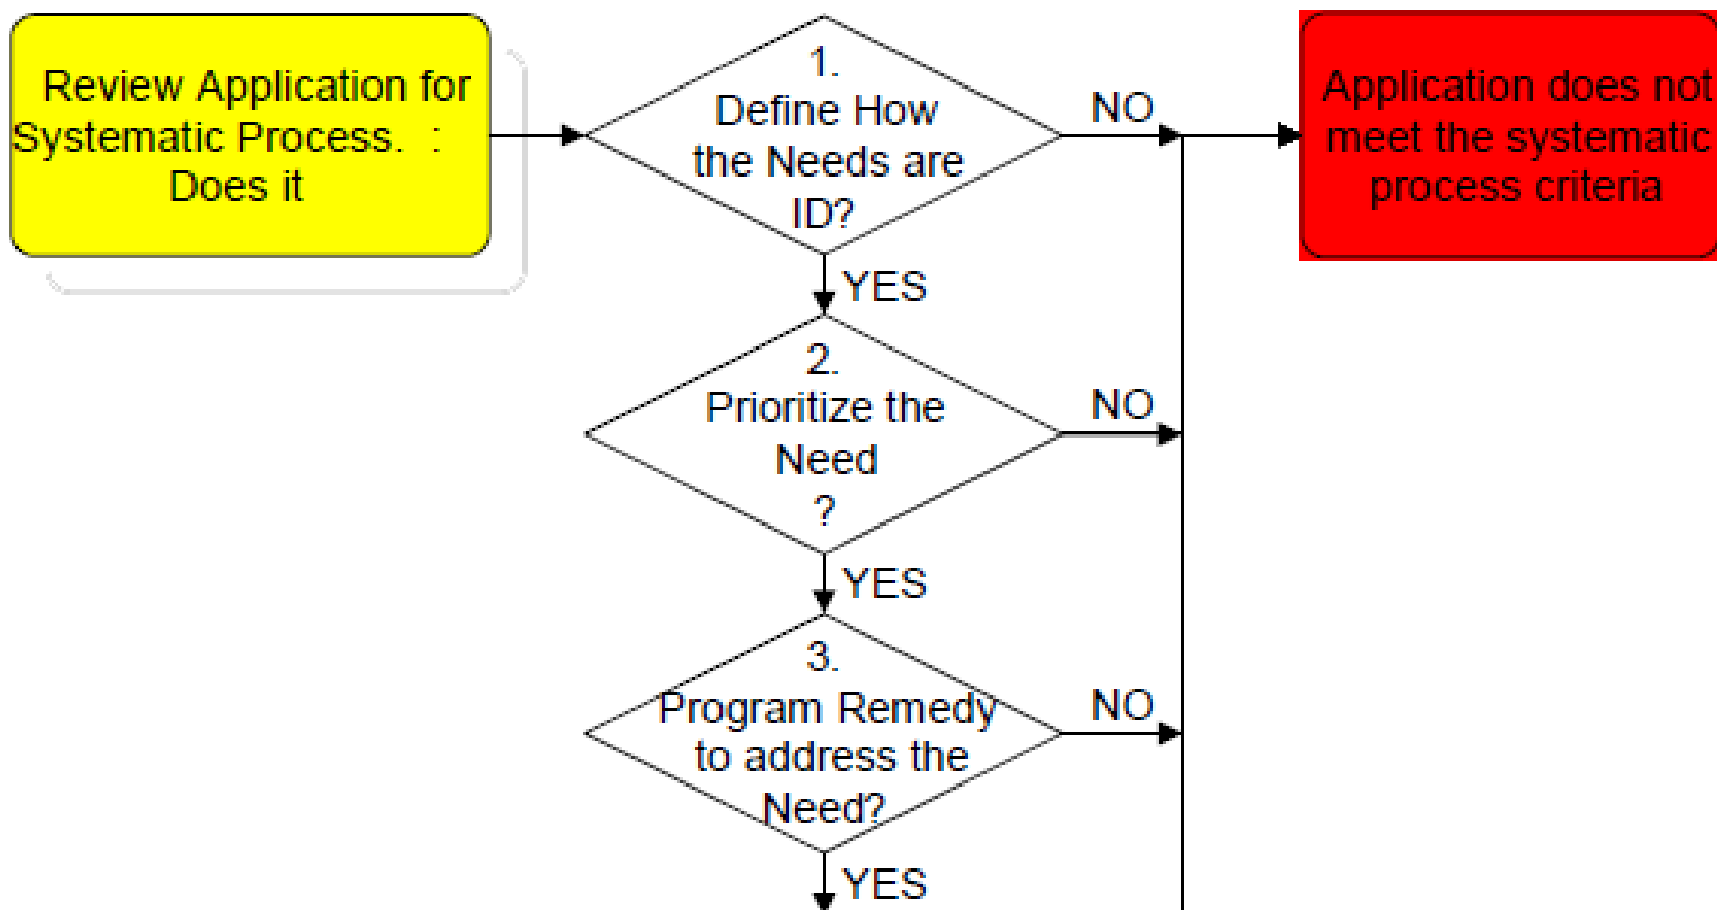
Review Application for Systematic Process. : Does it

1. Define How the Needs are ID?

NO

Application does not meet the systematic process criteria

YES

2. Prioritize the Need ?

NO

YES

3. Program Remedy to address the Need?

NO

YES